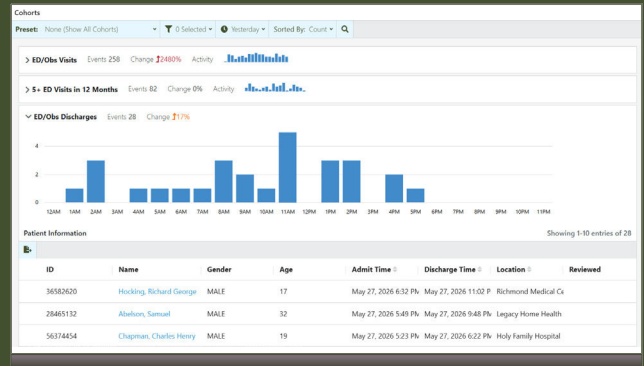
Cohorts

Preset: None (Show All Cohorts) ▾ 0 Selected ▾ Yesterday ▾ Sorted By: Count ▾

> ED/Obs Visits Events 258 Change ↑2480% Activity

> 5+ ED Visits in 12 Months Events 82 Change 0% Activity

ED/Obs Discharges Events 28 Change ↑17%

4
2
0

12AM 1AM 2AM 3AM 4AM 5AM 6AM 7AM 8AM 9AM 10AM 11AM 12PM 1PM 2PM 3PM 4PM 5PM 6PM 7PM 8PM 9PM 10PM 11PM

Patient Information

Showing 1-10 entries of 28

| ID | Name | Gender | Age | Admit Time | Discharge Time | Location | Reviewed |
|---|---|---|---|---|---|---|---|
| 36582620 | Hocking, Richard George | MALE | 17 | May 27, 2026 6:32 PM | May 27, 2026 11:02 P | Richmond Medical Ce | |
| 28465132 | Abelson, Samuel | MALE | 32 | May 27, 2026 5:49 PM | May 27, 2026 9:48 PM | Legacy Home Health | |
| 56374454 | Chapman, Charles Henry | MALE | 19 | May 27, 2026 5:23 PM | May 27, 2026 6:22 PM | Holy Family Hospital | |